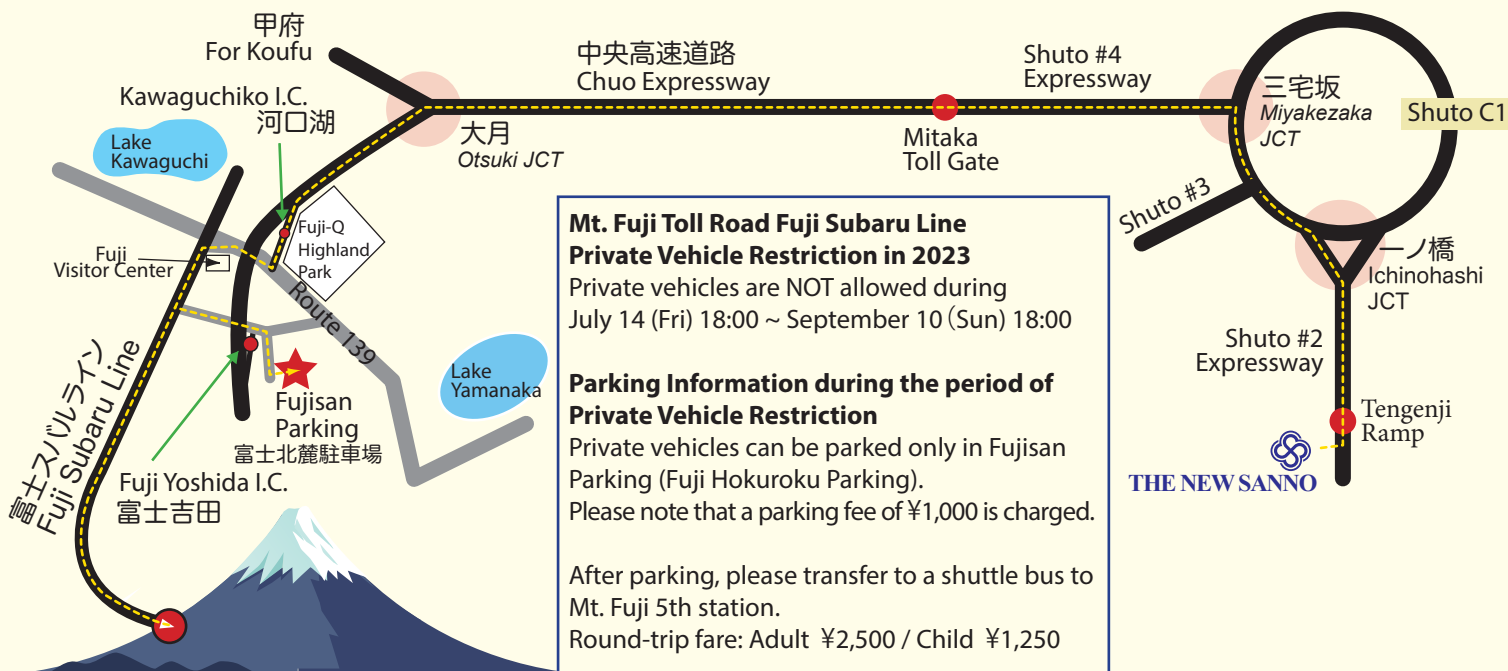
甲府
For Koufu

中央高速道路
Chuo Expressway

Shuto #4
Expressway

三宅坂
Miyakezaka
JCT

Shuto C1

Kawaguchiko I.C.
河口湖

Lake
Kawaguchi

大月
Otsuki JCT

Mitaka
Toll Gate

Fuji-Q
Highland
Park

Fuji
Visitor Center

Route 139

Shuto #3

一ノ橋
Ichinohashi
JCT

Shuto #2
Expressway

Tengenji
Ramp

THE NEW SANNO

Lake
Yamanaka

Fujisan
Parking
富士北麓駐車場

富士スバルライン
Fuji Subaru Line

Fuji Yoshida I.C.
富士吉田

**Mt. Fuji Toll Road Fuji Subaru Line**
**Private Vehicle Restriction in 2023**
Private vehicles are NOT allowed during
July 14 (Fri) 18:00 ~ September 10 (Sun) 18:00

**Parking Information during the period of Private Vehicle Restriction**
Private vehicles can be parked only in Fujisan Parking (Fuji Hokuroku Parking).
Please note that a parking fee of ¥1,000 is charged.

After parking, please transfer to a shuttle bus to Mt. Fuji 5th station.
Round-trip fare: Adult ¥2,500 / Child ¥1,250